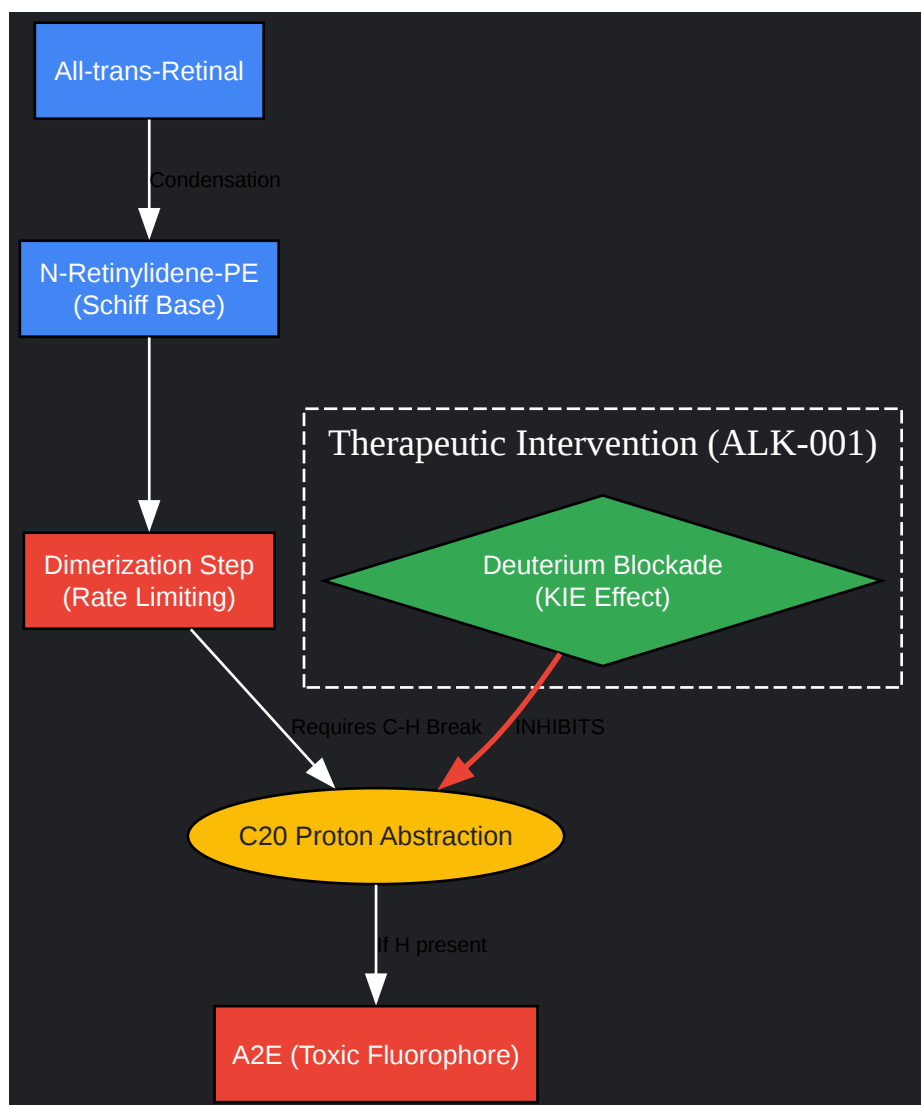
All-trans-Retinal

Condensation

N-Retinylidene-PE
(Schiff Base)

Therapeutic Intervention (ALK-001)

Deuterium Blockade
(KIE Effect)

Dimerization Step
(Rate Limiting)

Requires C-H Break

INHIBITS

C20 Proton Abstraction

If H present

A2E (Toxic Fluorophore)